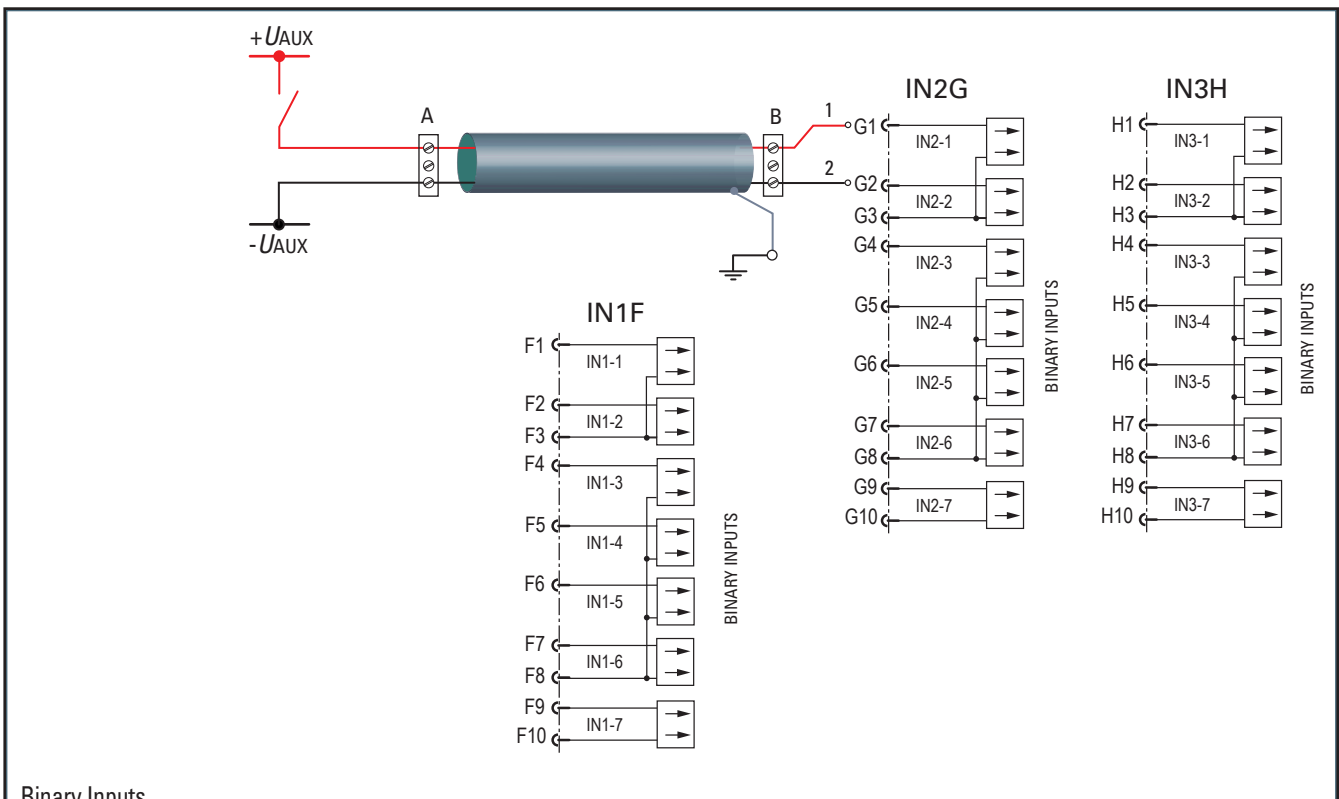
+$U$AUX

A

B

1

2

-$U$AUX

IN2G

G1
IN2-1
G2
IN2-2
G3
G4
IN2-3
G5
IN2-4
G6
IN2-5
G7
IN2-6
G8
G9
IN2-7
G10

BINARY INPUTS

IN3H

H1
IN3-1
H2
IN3-2
H3
H4
IN3-3
H5
IN3-4
H6
IN3-5
H7
IN3-6
H8
H9
IN3-7
H10

BINARY INPUTS

IN1F

F1
IN1-1
F2
IN1-2
F3
F4
IN1-3
F5
IN1-4
F6
IN1-5
F7
IN1-6
F8
F9
IN1-7
F10

BINARY INPUTS

Binary Inputs